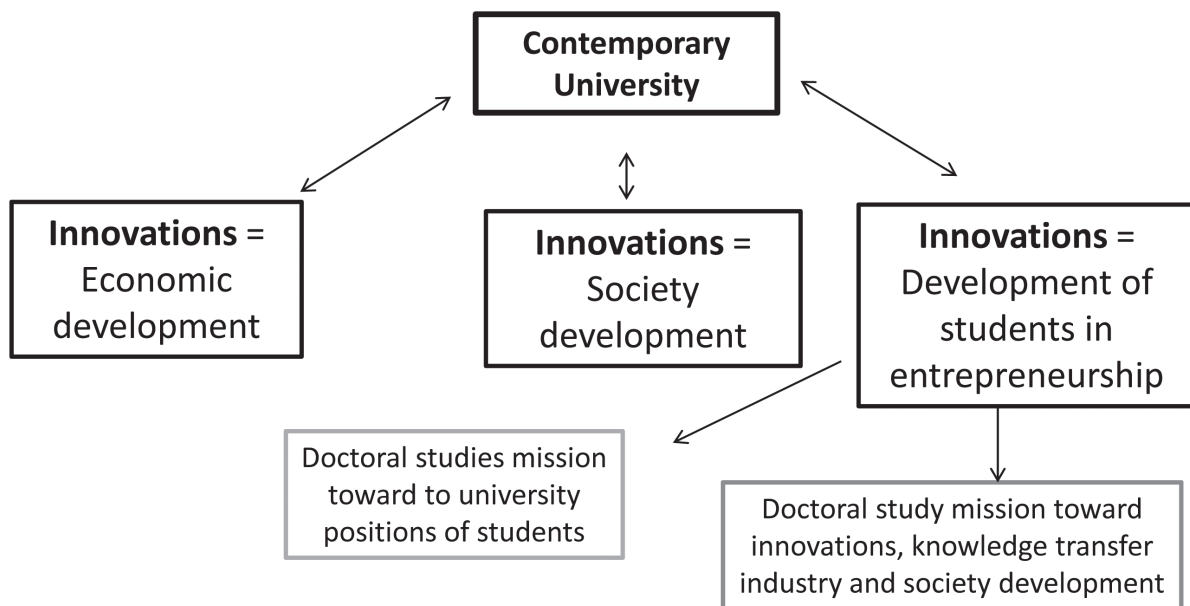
Contemporary University

Innovations = Economic development

Innovations = Society development

Innovations = Development of students in entrepreneurship

Doctoral studies mission toward to university positions of students

Doctoral study mission toward innovations, knowledge transfer industry and society development